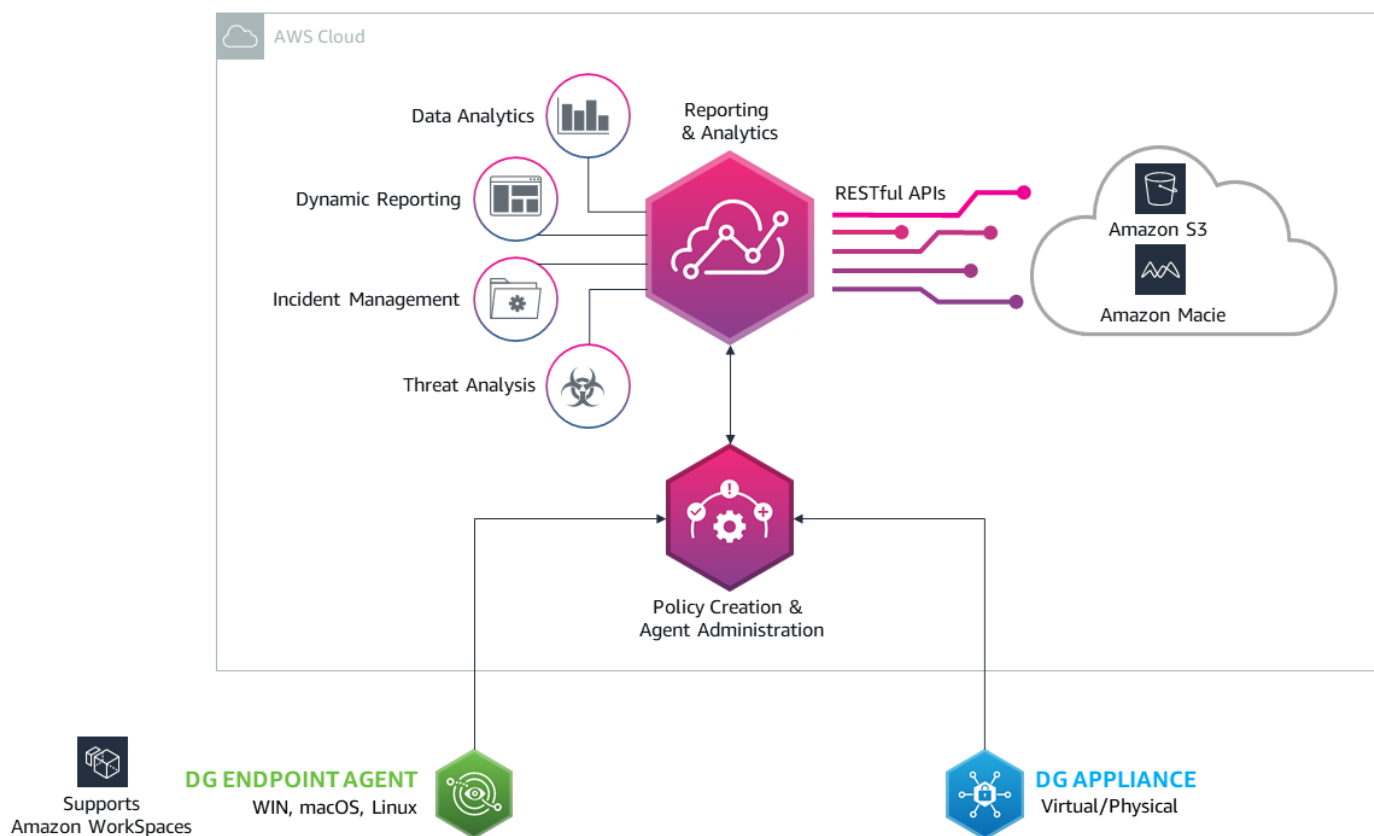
AWS Cloud

Data Analytics

Dynamic Reporting

Incident Management

Threat Analysis

Reporting & Analytics

RESTful APIs

Amazon S3

Amazon Macie

Policy Creation & Agent Administration

Supports Amazon WorkSpaces

DG ENDPOINT AGENT
WIN, macOS, Linux

DG APPLIANCE
Virtual/Physical